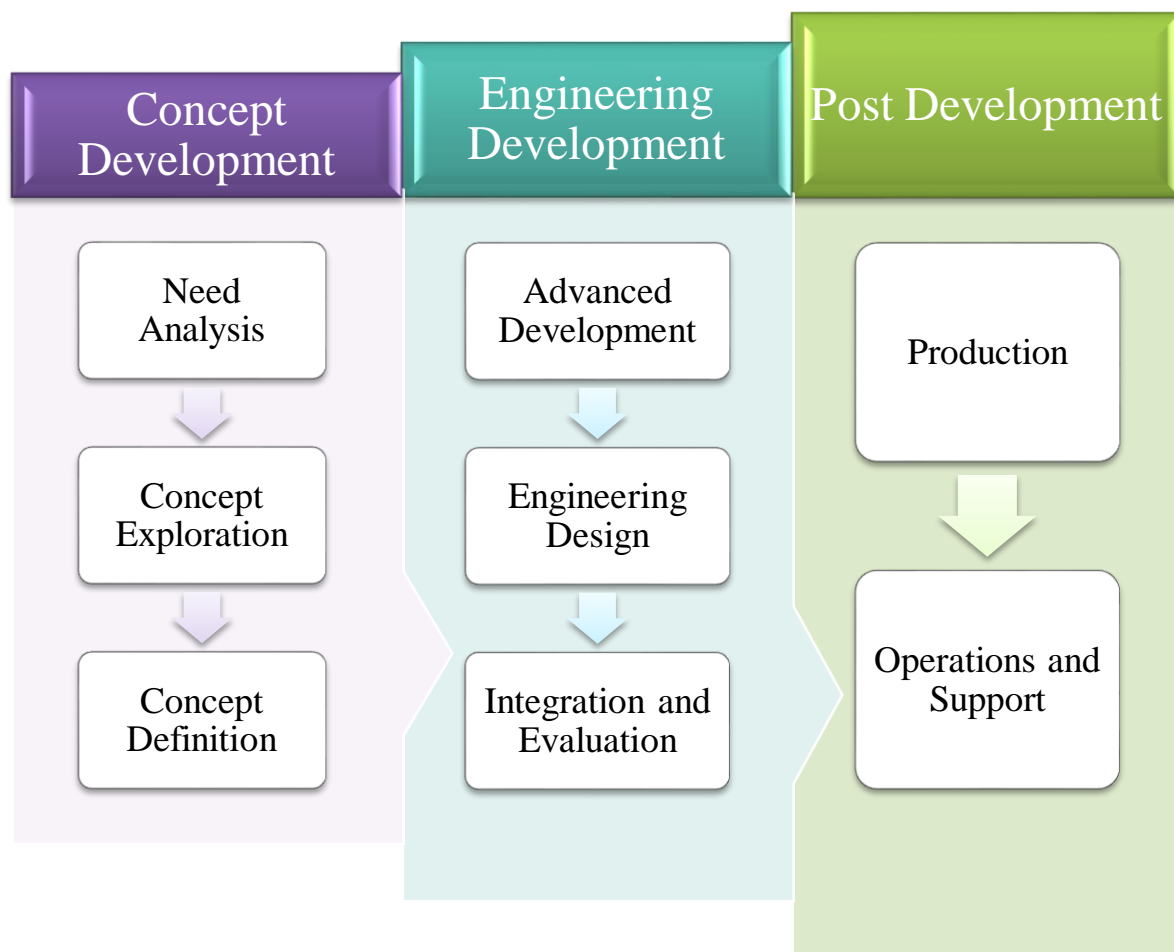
Concept Development

Need Analysis

Concept Exploration

Concept Definition

Engineering Development

Advanced Development

Engineering Design

Integration and Evaluation

Post Development

Production

Operations and Support